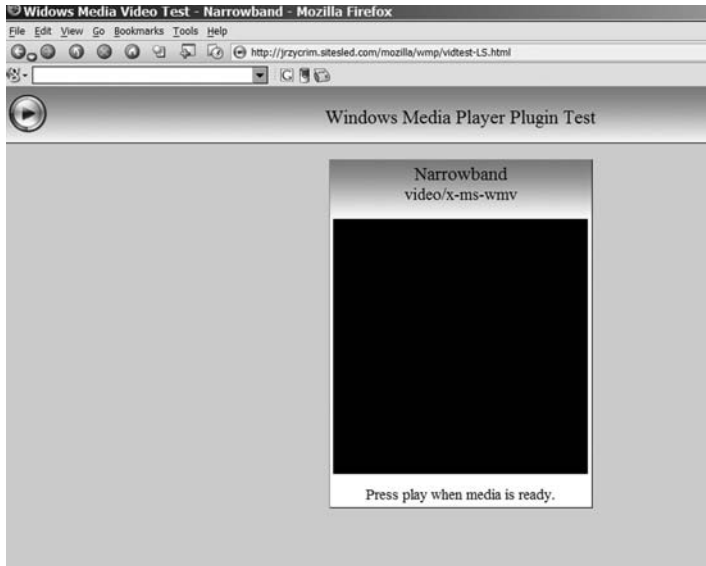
Windows Media Video Test - Narrowband - Mozilla Firefox

File Edit View Go Bookmarks Tools Help

http://jrzycrim.sitesled.com/mozilla/wmp/vidtest-LS.html

Windows Media Player Plugin Test

Narrowband
video/x-ms-wmv

Press play when media is ready.